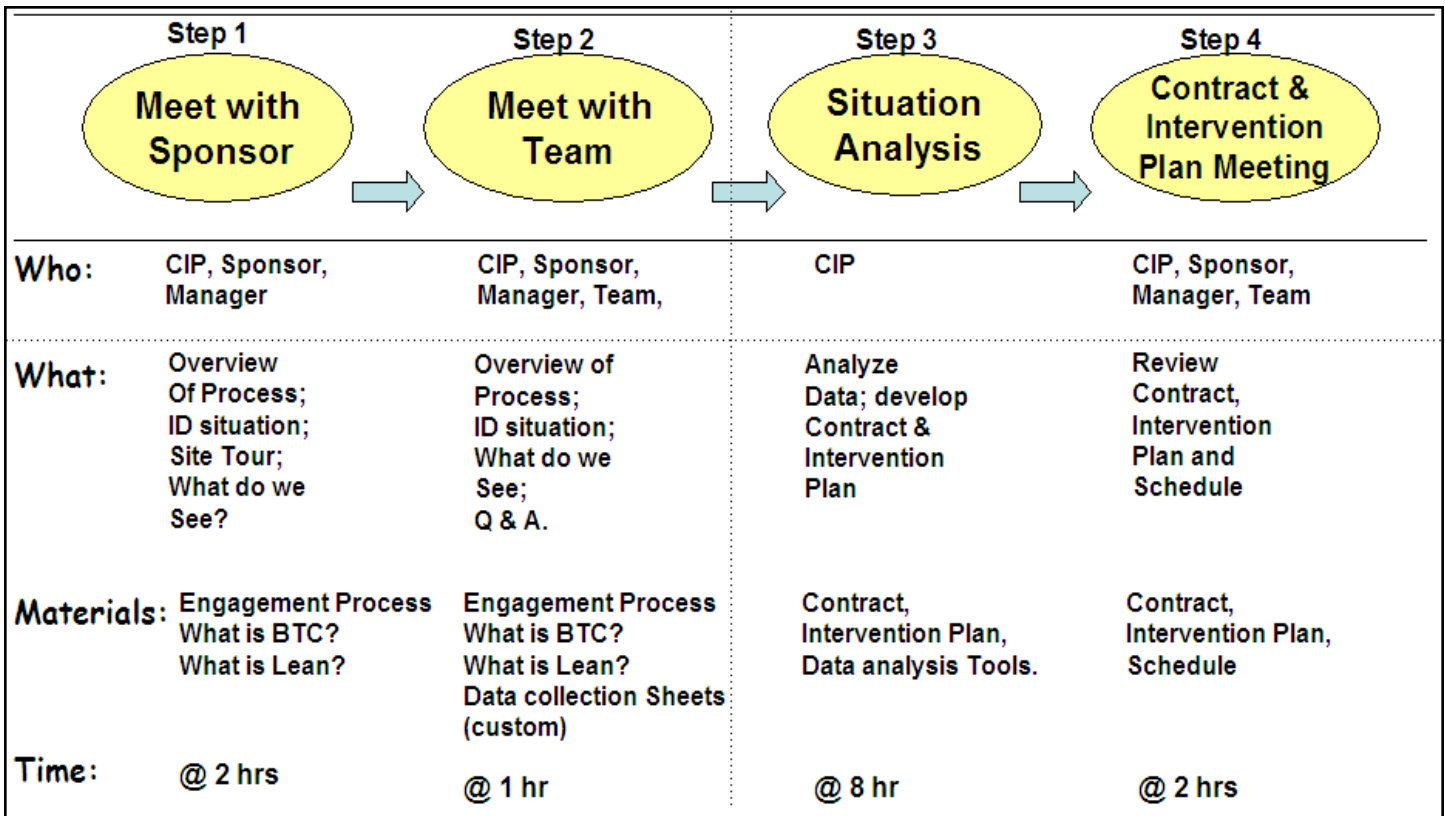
| | Step 1 Meet with Sponsor | Step 2 Meet with Team | Step 3 Situation Analysis | Step 4 Contract & Intervention Plan Meeting |
|---|---|---|---|---|
| Who: | CIP, Sponsor, Manager | CIP, Sponsor, Manager, Team, | CIP | CIP, Sponsor, Manager, Team |
| What: | Overview Of Process; ID situation; Site Tour; What do we See? | Overview of Process; ID situation; What do we See; Q & A. | Analyze Data; develop Contract & Intervention Plan | Review Contract, Intervention Plan and Schedule |
| Materials: | Engagement Process What is BTC? What is Lean? | Engagement Process What is BTC? What is Lean? Data collection Sheets (custom) | Contract, Intervention Plan, Data analysis Tools. | Contract, Intervention Plan, Schedule |
| Time: | @ 2 hrs | @ 1 hr | @ 8 hr | @ 2 hrs |